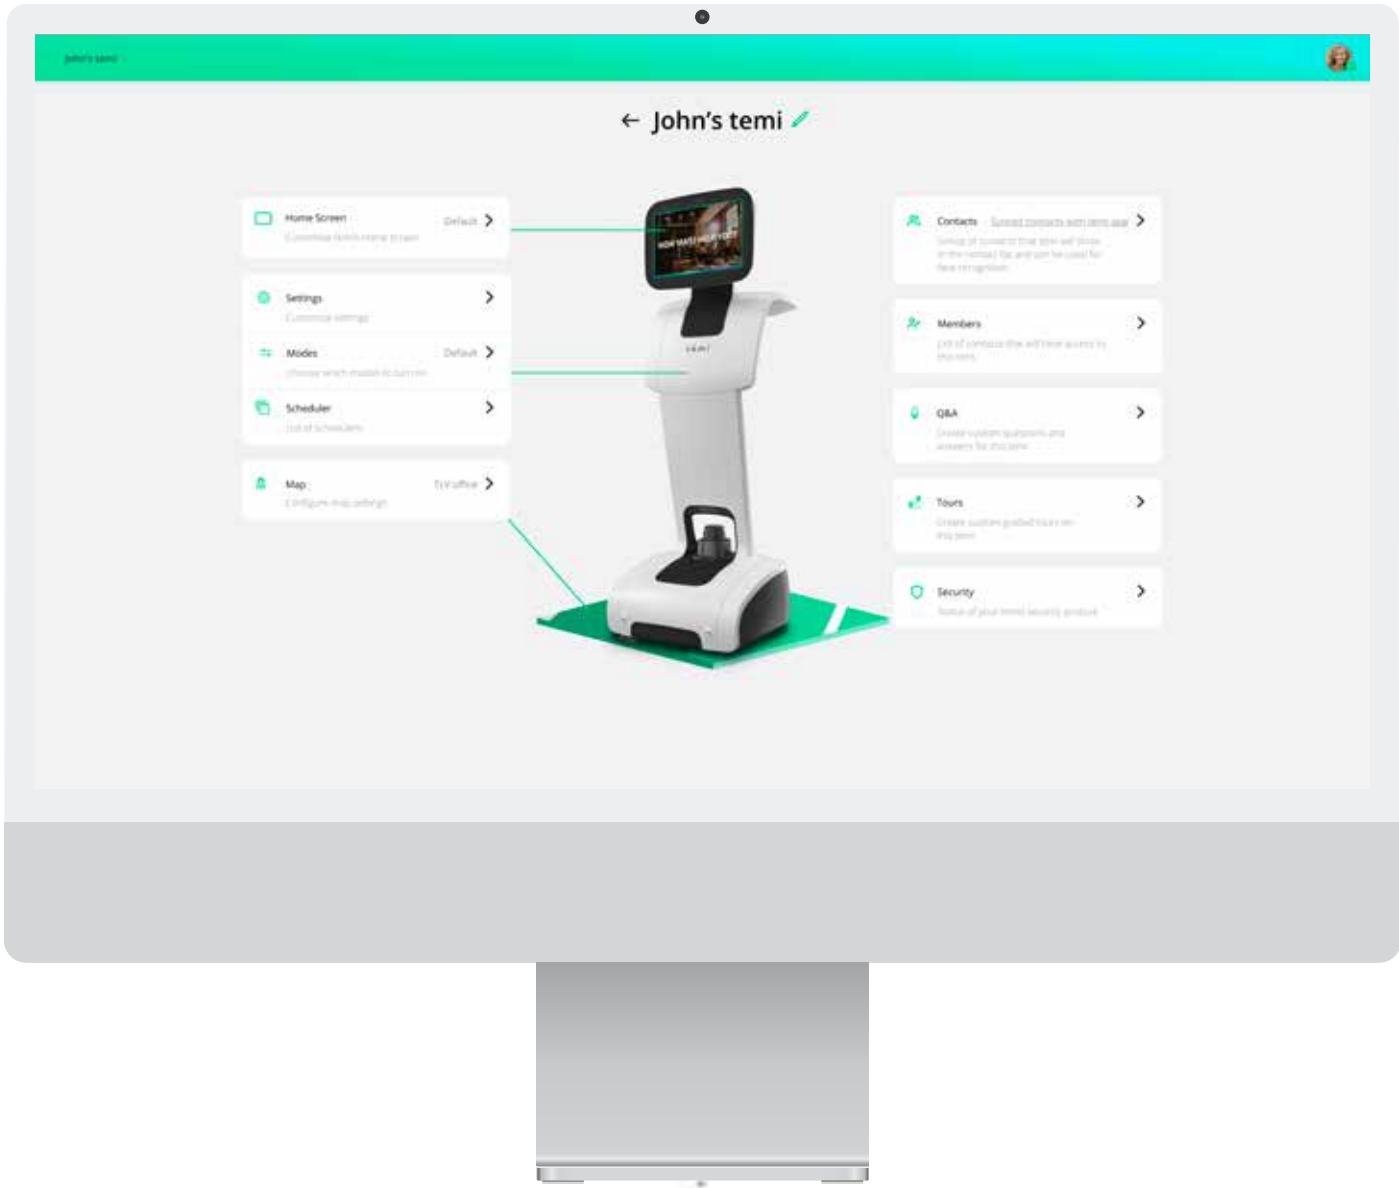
John's temi

← John's temi

Home Screen
Default
Customize temi's home screen

Settings
Customize settings

Modes
Default
Choose which modes to turn on

Scheduler
List of Schedulers

Map
TLV office
Configure map settings

HOW MAY I HELP YOU?

temi

Contacts · Synced contacts with temi app
Group of contacts that temi will show in the contact list and can be used for face recognition

Members
List of contacts that will have access to this temi

Q&A
Create custom questions and answers for this temi

Tours
Create custom guided tours on this temi

Security
Status of your temi security product